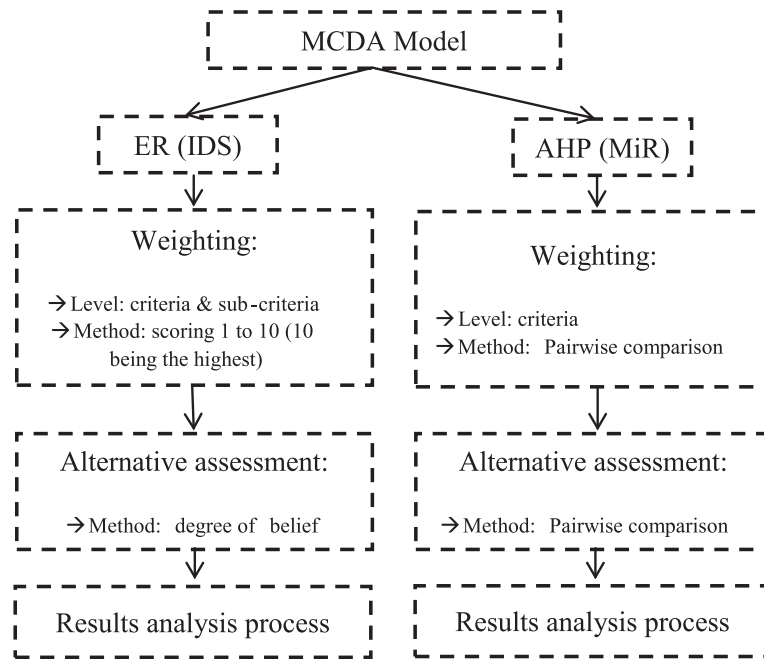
MCDA Model

ER (IDS)

Weighting:

→Level: criteria & sub-criteria
→Method: scoring 1 to 10 (10 being the highest)

Alternative assessment:

→Method: degree of belief

Results analysis process

AHP (MiR)

Weighting:

→Level: criteria
→Method: Pairwise comparison

Alternative assessment:

→Method: Pairwise comparison

Results analysis process